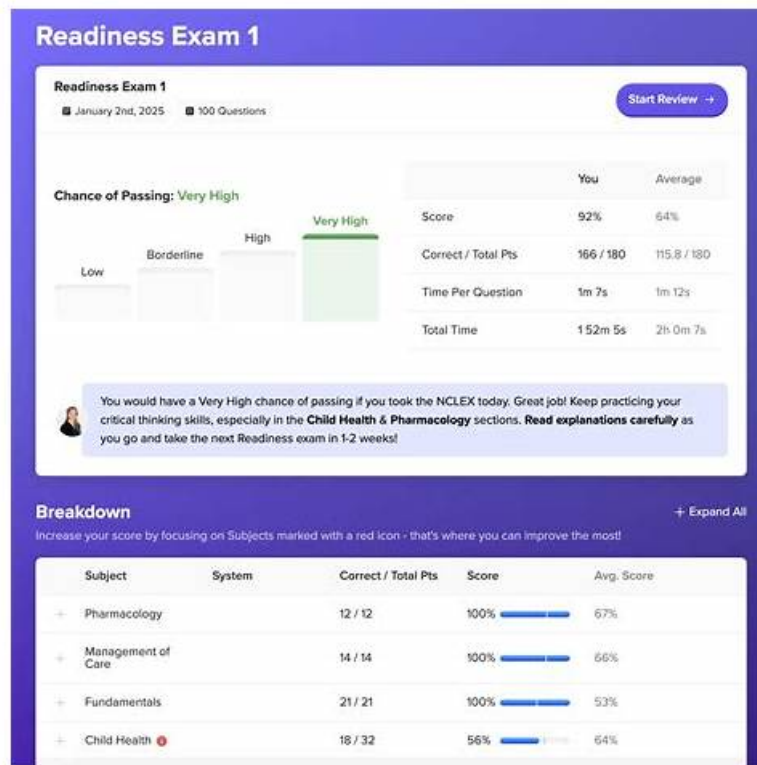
Readiness Exam 1

Readiness Exam 1
January 2nd, 2025   100 Questions

Start Review →

Chance of Passing: Very High

Low
Borderline
High
Very High

| | You | Average |
|---|---|---|
| Score | 92% | 64% |
| Correct / Total Pts | 166 / 180 | 115.8 / 180 |
| Time Per Question | 1m 7s | 1m 12s |
| Total Time | 152m 5s | 2h 0m 7s |

You would have a Very High chance of passing if you took the NCLEX today. Great job! Keep practicing your critical thinking skills, especially in the **Child Health & Pharmacology** sections. **Read explanations carefully** as you go and take the next Readiness exam in 1-2 weeks!

Breakdown

+ Expand All

Increase your score by focusing on Subjects marked with a red icon - that's where you can improve the most!

| Subject | System | Correct / Total Pts | Score | Avg. Score |
|---|---|---|---|---|
| + Pharmacology | | 12 / 12 | 100% | 67% |
| + Management of Care | | 14 / 14 | 100% | 66% |
| + Fundamentals | | 21 / 21 | 100% | 53% |
| + Child Health | | 18 / 32 | 56% | 64% |